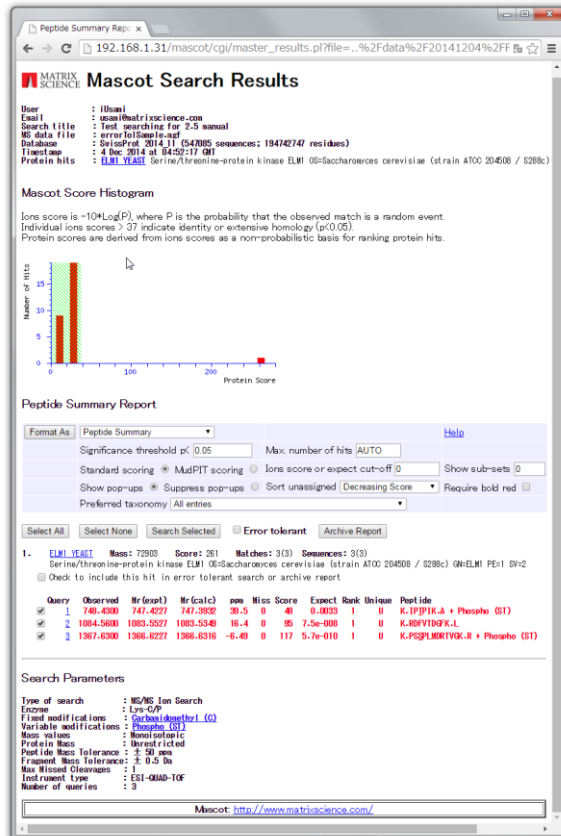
Peptide Summary Repo ×

192.168.1.31/mascot/cgi/master_results.pl?file=..%2Fdata%2F20141204%2FF

MATRIX SCIENCE Mascot Search Results

User : iUsami
Email : usami@matrixscience.com
Search title : Test searching for 2-5 manual
MS data file : errorTolSample.mgf
Database : SwissProt 2014_11 (547085 sequences; 194742747 residues)
Timestamp : 4 Dec 2014 at 04:52:17 GMT
Protein hits : ELM1_YEAST Serine/threonine-protein kinase ELM1 OS=Saccharomyces cerevisiae (strain ATCC 204508 / S288c)

Mascot Score Histogram

Ions score is -10*Log(P), where P is the probability that the observed match is a random event.
Individual ions scores > 37 indicate identity or extensive homology (p<0.05).
Protein scores are derived from ions scores as a non-probabilistic basis for ranking protein hits.

Number of Hits
15
10
5
0
100
200
Protein Score

Peptide Summary Report

Format As | Peptide Summary | Help
Significance threshold p< 0.05 | Max. number of hits AUTO
Standard scoring | MudPIT scoring | Ions score or expect cut-off 0 | Show sub-sets 0
Show pop-ups | Suppress pop-ups | Sort unassigned | Decreasing Score | Require bold red
Preferred taxonomy | All entries

Select All | Select None | Search Selected | Error tolerant | Archive Report

1. ELM1_YEAST Mass: 72903 Score: 261 Matches: 3(3) Sequences: 3(3)
Serine/threonine-protein kinase ELM1 OS=Saccharomyces cerevisiae (strain ATCC 204508 / S288c) GN=ELM1 PE=1 SV=2
Check to include this hit in error tolerant search or archive report

| Query | Observed | Mr(expt) | Mr(calc) | ppm | Miss | Score | Expect | Rank | Unique | Peptide |
|---|---|---|---|---|---|---|---|---|---|---|
| 1 | 748.4300 | 747.4227 | 747.3932 | 39.5 | 0 | 49 | 0.0033 | 1 | U | K.IPIPIK.A + Phospho (ST) |
| 2 | 1084.5600 | 1083.5527 | 1083.5349 | 16.4 | 0 | 95 | 7.5e-008 | 1 | U | K.RDFVTDGFK.L |
| 3 | 1367.6300 | 1366.6227 | 1366.6316 | -6.49 | 0 | 117 | 5.7e-010 | 1 | U | K.PSSPLMDRTVGK.R + Phospho (ST) |

Search Parameters

Type of search : MS/MS Ion Search
Enzyme : Lys-C/P
Fixed modifications : Carbamidomethyl (C)
Variable modifications : Phospho (ST)
Mass values : Monoisotopic
Protein Mass : Unrestricted
Peptide Mass Tolerance : ± 50 ppm
Fragment Mass Tolerance: ± 0.5 Da
Max Missed Cleavages : 1
Instrument type : ESI-QUAD-TOF
Number of queries : 3

Mascot: http://www.matrixscience.com/